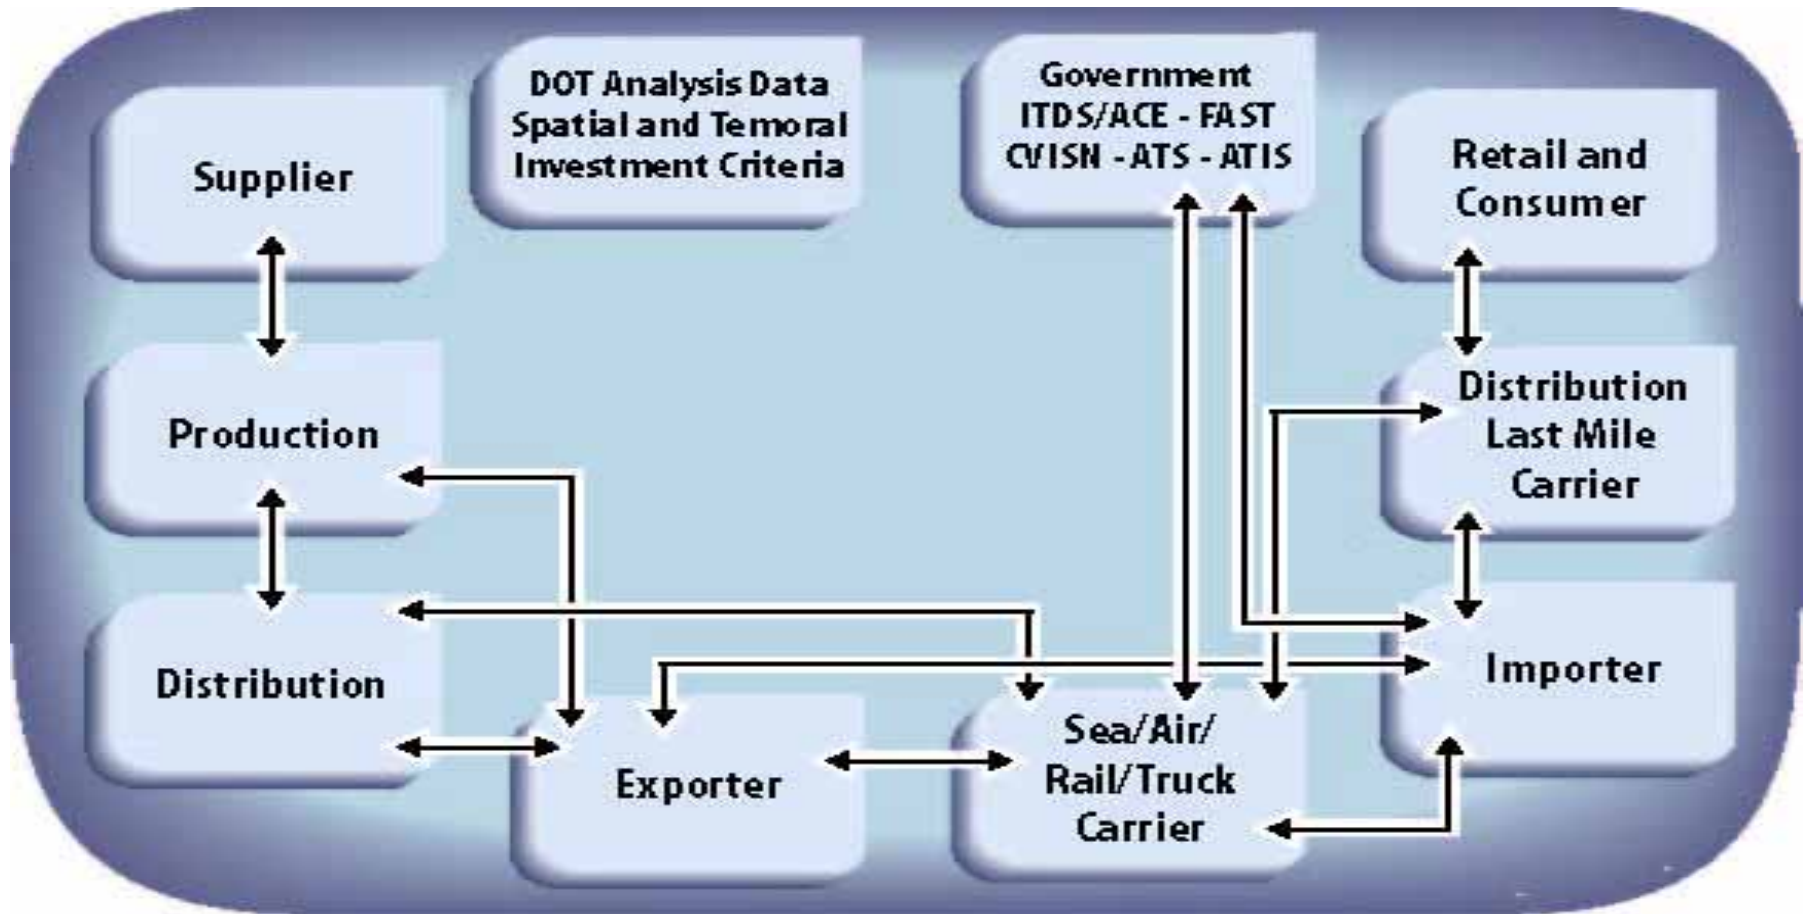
Supplier

DOT Analysis Data
Spatial and Temoral
Investment Criteria

Government
ITDS/ACE - FAST
CVISN - ATS - ATIS

Retail and
Consumer

Production

Distribution
Last Mile
Carrier

Distribution

Importer

Exporter

Sea/Air/
Rail/Truck
Carrier